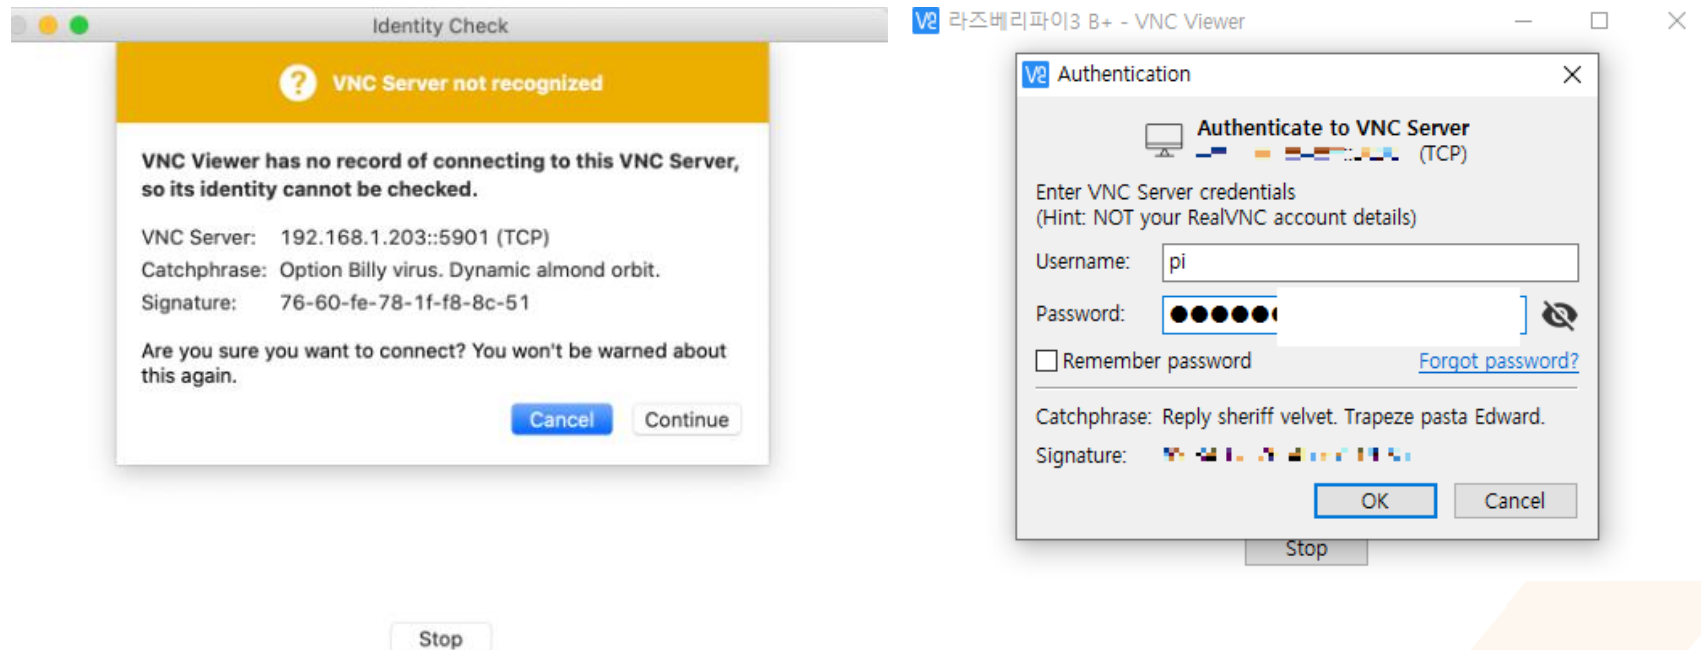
Identity Check

VNC Server not recognized

VNC Viewer has no record of connecting to this VNC Server, so its identity cannot be checked.

VNC Server: 192.168.1.203::5901 (TCP)
Catchphrase: Option Billy virus. Dynamic almond orbit.
Signature: 76-60-fe-78-1f-f8-8c-51

Are you sure you want to connect? You won't be warned about this again.

Cancel Continue

Stop

V2 라즈베리파이3 B+ - VNC Viewer

V2 Authentication

Authenticate to VNC Server
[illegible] (TCP)

Enter VNC Server credentials
(Hint: NOT your RealVNC account details)

Username: pi

Password: ●●●●●

Remember password Forgot password?

Catchphrase: Reply sheriff velvet. Trapeze pasta Edward.

Signature: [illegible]

OK Cancel

Stop